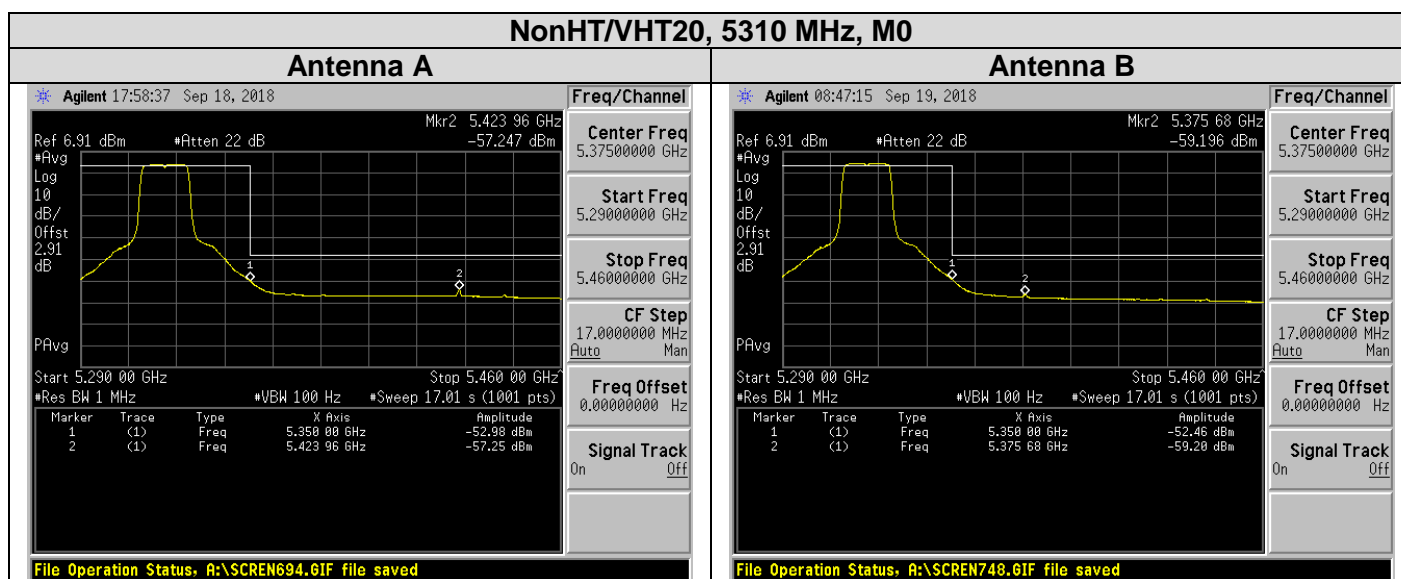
NonHT/VHT20, 5310 MHz, M0

| Antenna A | Antenna B |
|---|---|

Agilent 17:58:37 Sep 18, 2018

Freq/Channel

Mkr2 5.423 96 GHz
Ref 6.91 dBm #Atten 22 dB -57.247 dBm
#Avg
Log
10
dB/
Offst
2.91
dB

1
2

PAvg

Start 5.290 00 GHz Stop 5.460 00 GHz
#Res BW 1 MHz #VBW 100 Hz #Sweep 17.01 s (1001 pts)

| Marker | Trace | Type | X Axis | Amplitude |
|---|---|---|---|---|
| 1 | (1) | Freq | 5.350 00 GHz | -52.98 dBm |
| 2 | (1) | Freq | 5.423 96 GHz | -57.25 dBm |

Center Freq
5.37500000 GHz

Start Freq
5.29000000 GHz

Stop Freq
5.46000000 GHz

CF Step
17.0000000 MHz
Auto Man

Freq Offset
0.00000000 Hz

Signal Track
On Off

File Operation Status, A:\SCREN694.GIF file saved

Agilent 08:47:15 Sep 19, 2018

Freq/Channel

Mkr2 5.375 68 GHz
Ref 6.91 dBm #Atten 22 dB -59.196 dBm
#Avg
Log
10
dB/
Offst
2.91
dB

1
2

PAvg

Start 5.290 00 GHz Stop 5.460 00 GHz
#Res BW 1 MHz #VBW 100 Hz #Sweep 17.01 s (1001 pts)

| Marker | Trace | Type | X Axis | Amplitude |
|---|---|---|---|---|
| 1 | (1) | Freq | 5.350 00 GHz | -52.46 dBm |
| 2 | (1) | Freq | 5.375 68 GHz | -59.20 dBm |

Center Freq
5.37500000 GHz

Start Freq
5.29000000 GHz

Stop Freq
5.46000000 GHz

CF Step
17.0000000 MHz
Auto Man

Freq Offset
0.00000000 Hz

Signal Track
On Off

File Operation Status, A:\SCREN748.GIF file saved